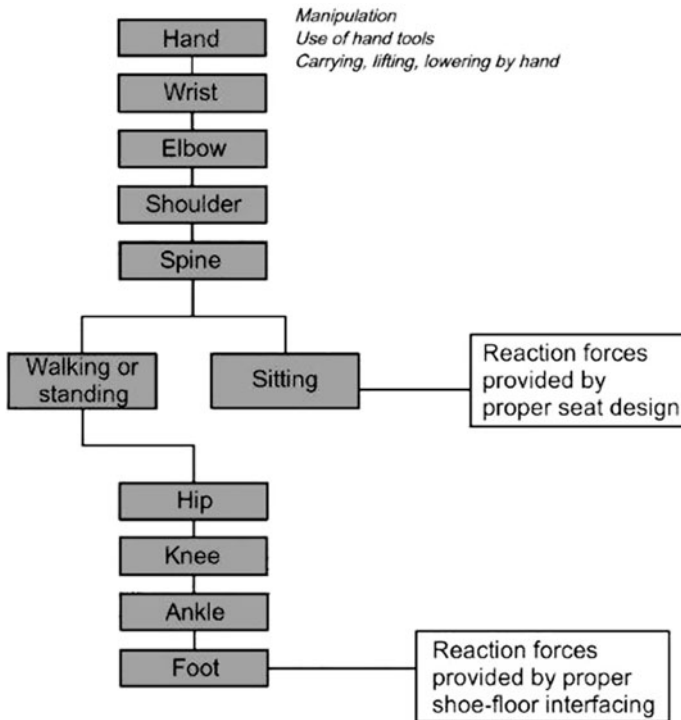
Hand

Manipulation
Use of hand tools
Carrying, lifting, lowering by hand

Wrist

Elbow

Shoulder

Spine

Walking or standing

Sitting

Reaction forces provided by proper seat design

Hip

Knee

Ankle

Foot

Reaction forces provided by proper shoe-floor interfacing